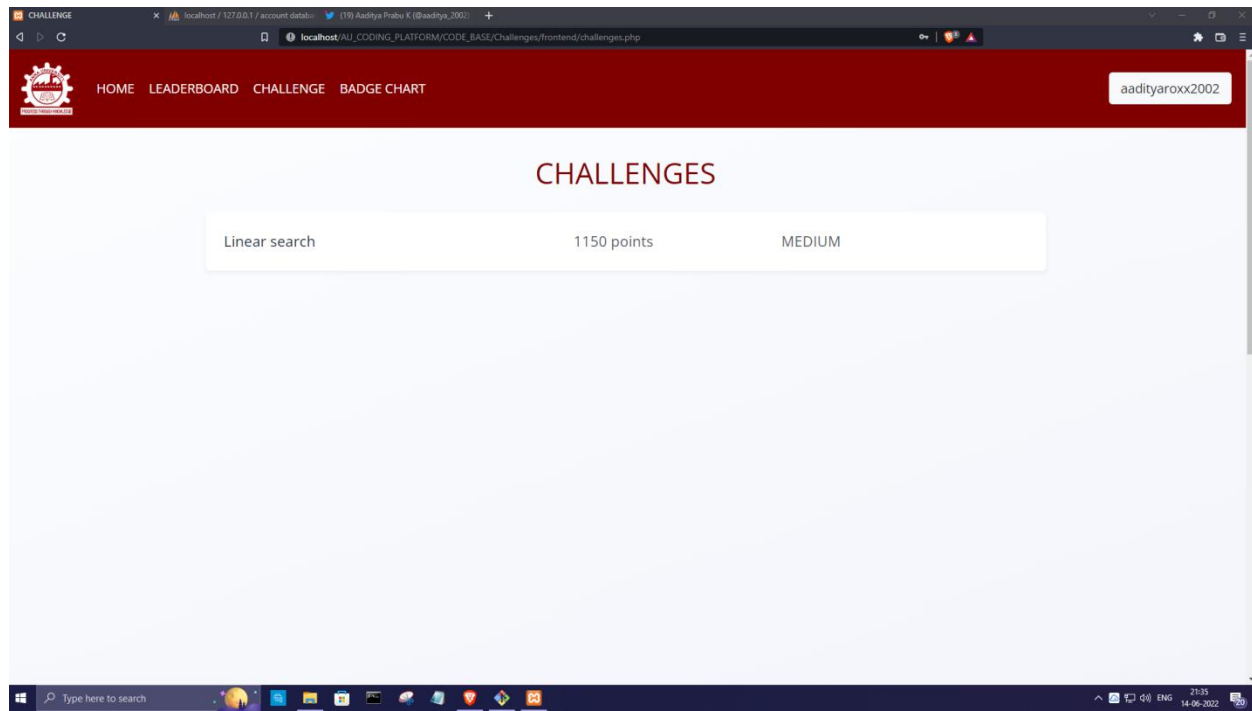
CHALLENGE
localhost / 127.0.0.1 / account databa
(19) Aaditya Prabu K (@aaditya_2002)
localhost/AU_CODING_PLATFORM/CODE_BASE/Challenges/frontend/challenges.php

HOME LEADERBOARD CHALLENGE BADGE CHART

aadityaroxx2002

CHALLENGES

| Linear search | 1150 points | MEDIUM |
|---|---|---|

Type here to search

ENG 21:35 14-06-2022